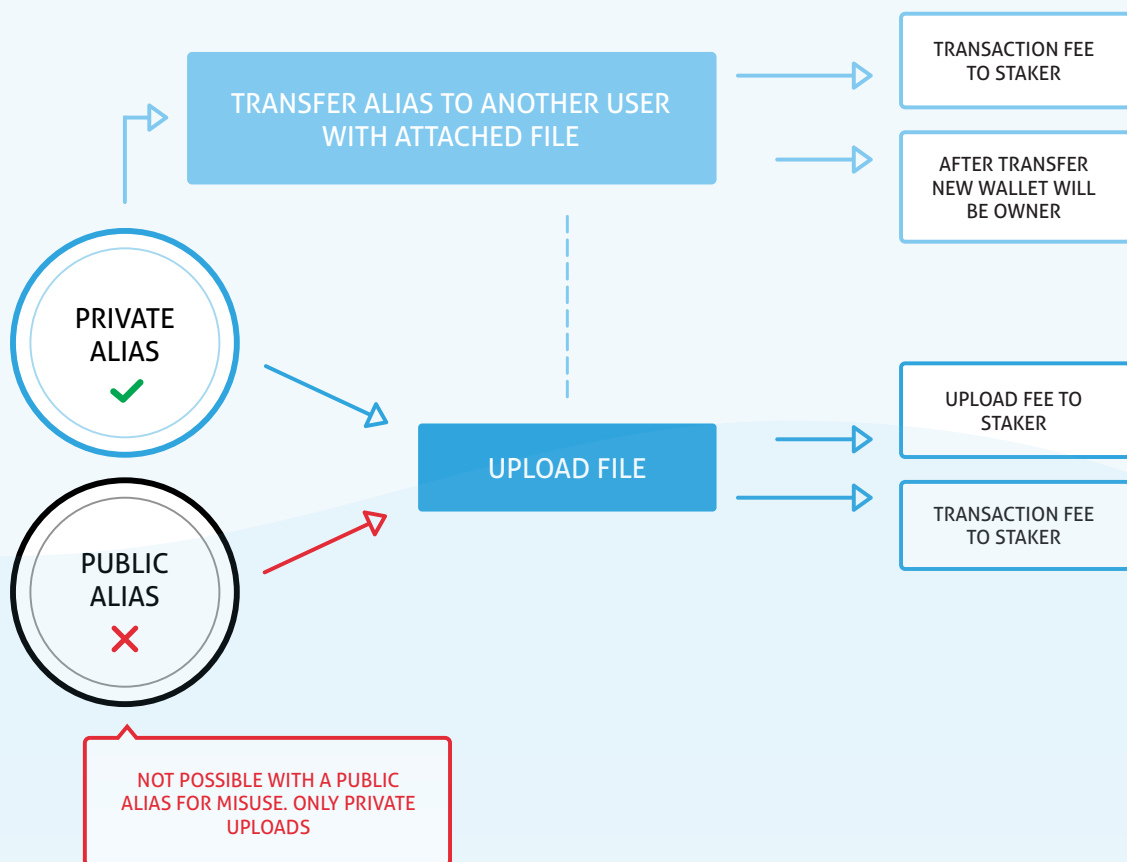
TRANSFER ALIAS TO ANOTHER USER WITH ATTACHED FILE

TRANSACTION FEE TO STAKER

AFTER TRANSFER NEW WALLET WILL BE OWNER

PRIVATE ALIAS

UPLOAD FILE

UPLOAD FEE TO STAKER

TRANSACTION FEE TO STAKER

PUBLIC ALIAS

NOT POSSIBLE WITH A PUBLIC ALIAS FOR MISUSE. ONLY PRIVATE UPLOADS